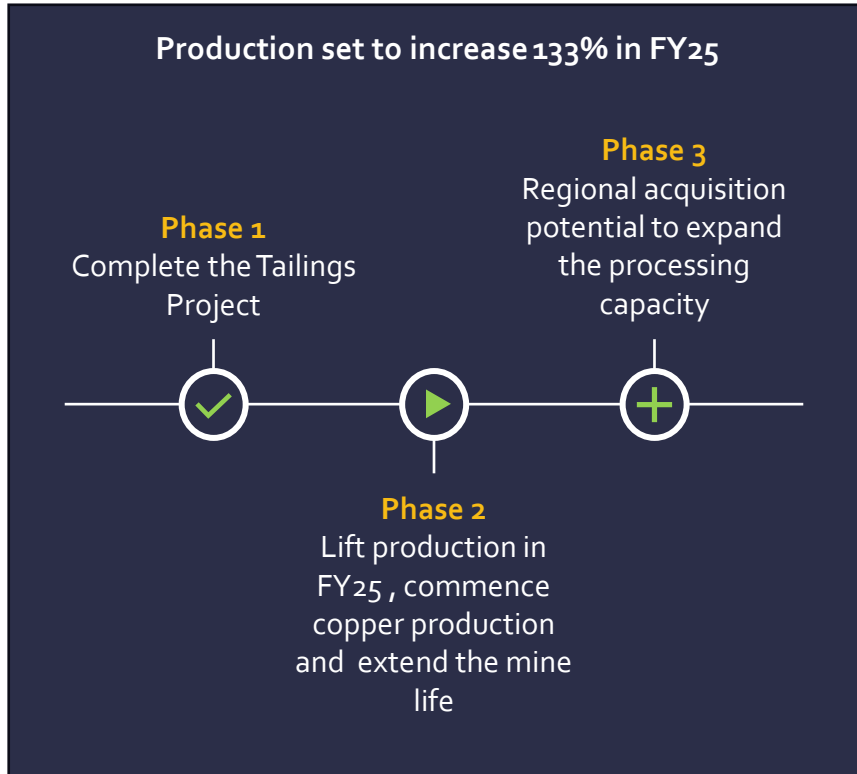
Production set to increase 133% in FY25

Phase 1
Complete the Tailings Project

Phase 2
Lift production in FY25 , commence copper production and extend the mine life

Phase 3
Regional acquisition potential to expand the processing capacity